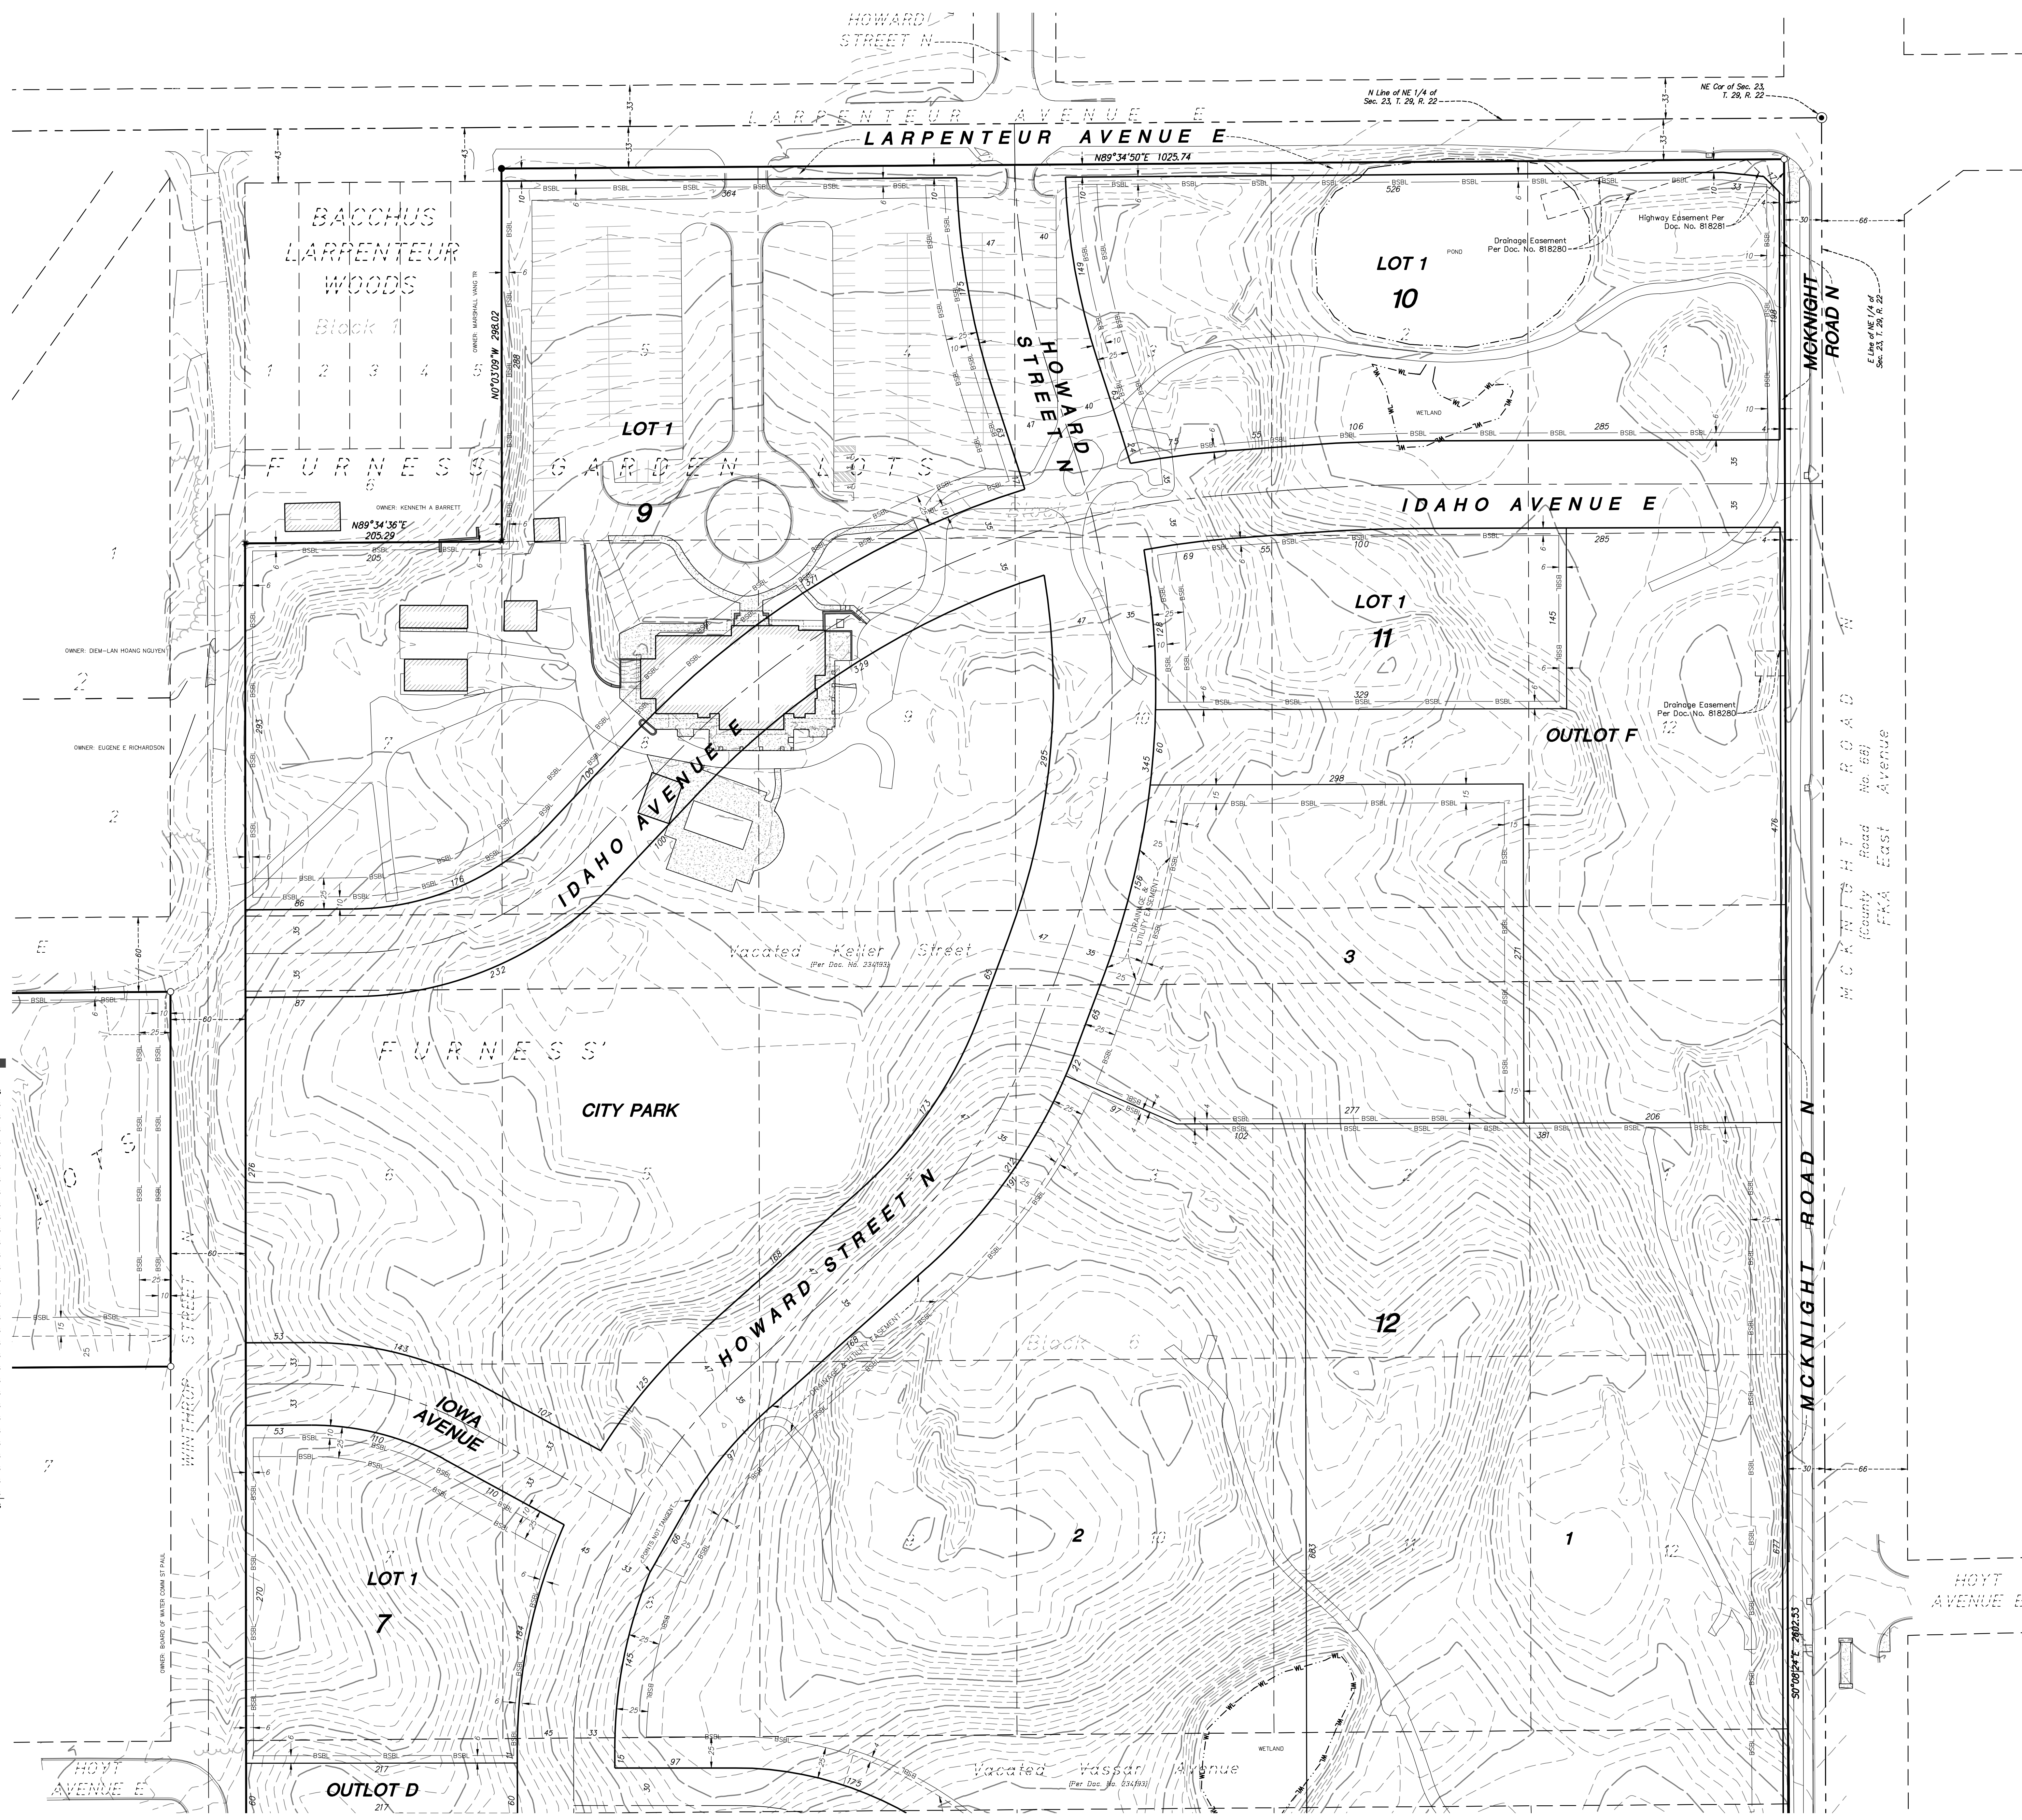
HOWARD STREET N

N Line of NE 1/4 of Sec. 23, T. 29, R. 22

NE Cor of Sec. 23, T. 29, R. 22

LARPENTEUR AVENUE E

LARPENTEUR AVENUE E

N89°34'50"E 1025.74

BACCHUS LARPENTEUR WOODS

Block 1

1 2 3 4

OWNER: MARSHALL VANG TR

N0°03'09"W 298.02

FURNESS GARDEN LOTS

OWNER: KENNETH A BARRETT

N89°34'36"E 205.29

LOT 1

9

HOWARD STREET N

LOT 1

10

Drainage Easement Per Doc. No. 818280

Highway Easement Per Doc. No. 818281

POND

WETLAND

MCKNIGHT ROAD N

E Line of NE 1/4 of Sec. 23, T. 29, R. 22

IDAHO AVENUE E

LOT 1

11

OWNER: DIEM-LAN HOANG NGUYEN

OWNER: EUGENE E RICHARDSON

Drainage Easement Per Doc. No. 818280

OUTLOT F

IDAHO AVENUE E

MCKNIGHT ROAD (County Road No. 68) FKA East Avenue

Vacated Keller Street (Per Doc. No. 234193)

3

FURNESS' CITY PARK

HOWARD STREET N

DRAINAGE & UTILITY EASEMENT

12

Block 6

MCKNIGHT ROAD N

WINTHROP STREET N

IOWA AVENUE

LOT 1

7

OWNER: BOARD OF WATER COMM ST PAUL

2

1

HOYT AVENUE E

HOYT AVENUE E

OUTLOT D

Vacated Vassar Avenue (Per Doc. No. 234193)

WETLAND

S0°08'24"E 2602.53